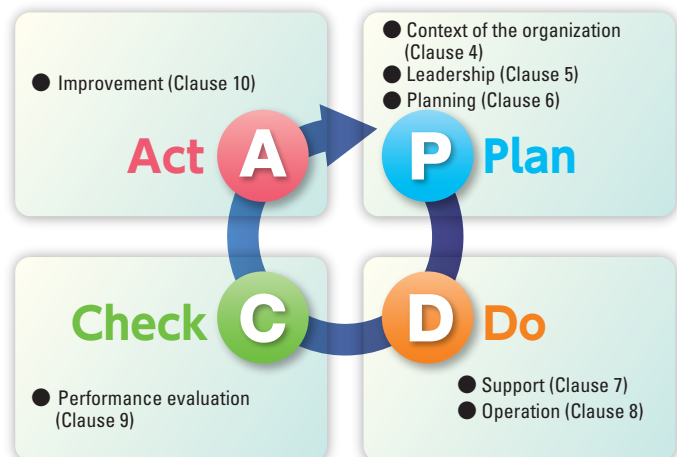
● Improvement (Clause 10)

Act A

● Context of the organization (Clause 4)
● Leadership (Clause 5)
● Planning (Clause 6)

P Plan

Check C

● Performance evaluation (Clause 9)

D Do

● Support (Clause 7)
● Operation (Clause 8)